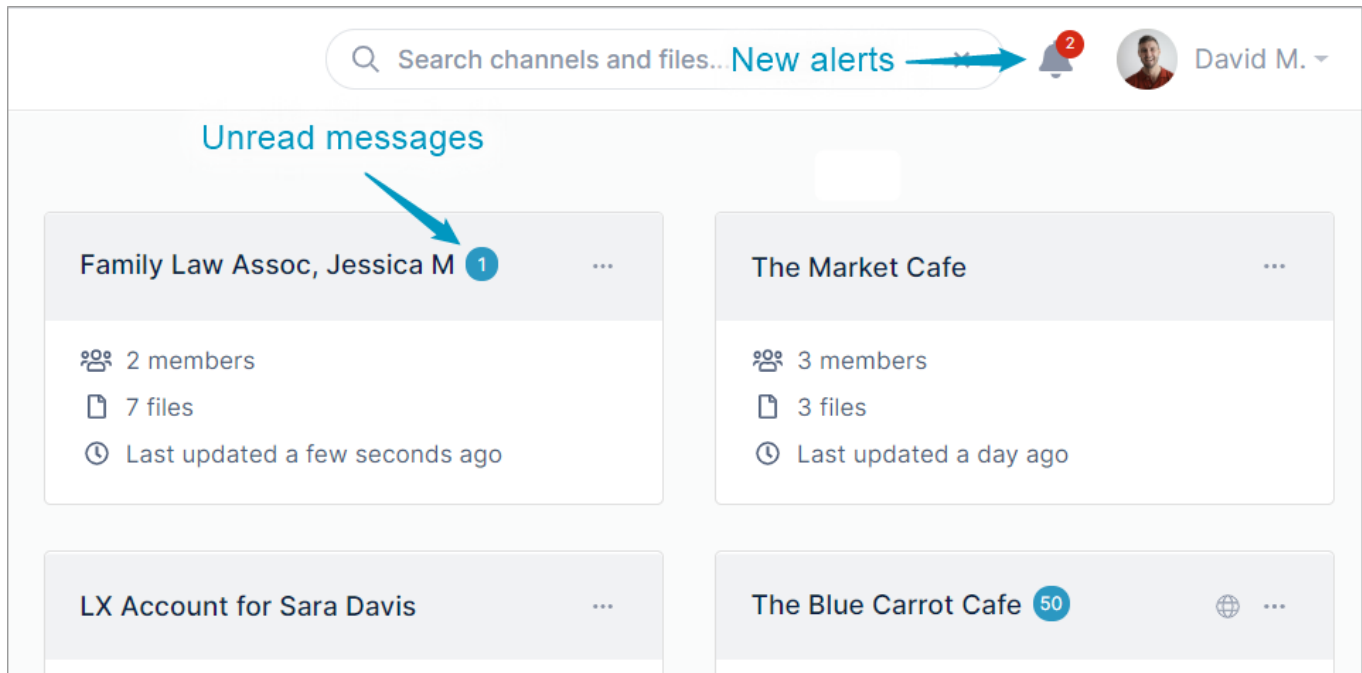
Search channels and files... New alerts

2

David M.

Unread messages

Family Law Assoc, Jessica M 1

···

2 members

7 files

Last updated a few seconds ago

The Market Cafe

···

3 members

3 files

Last updated a day ago

LX Account for Sara Davis

···

The Blue Carrot Cafe 50

···